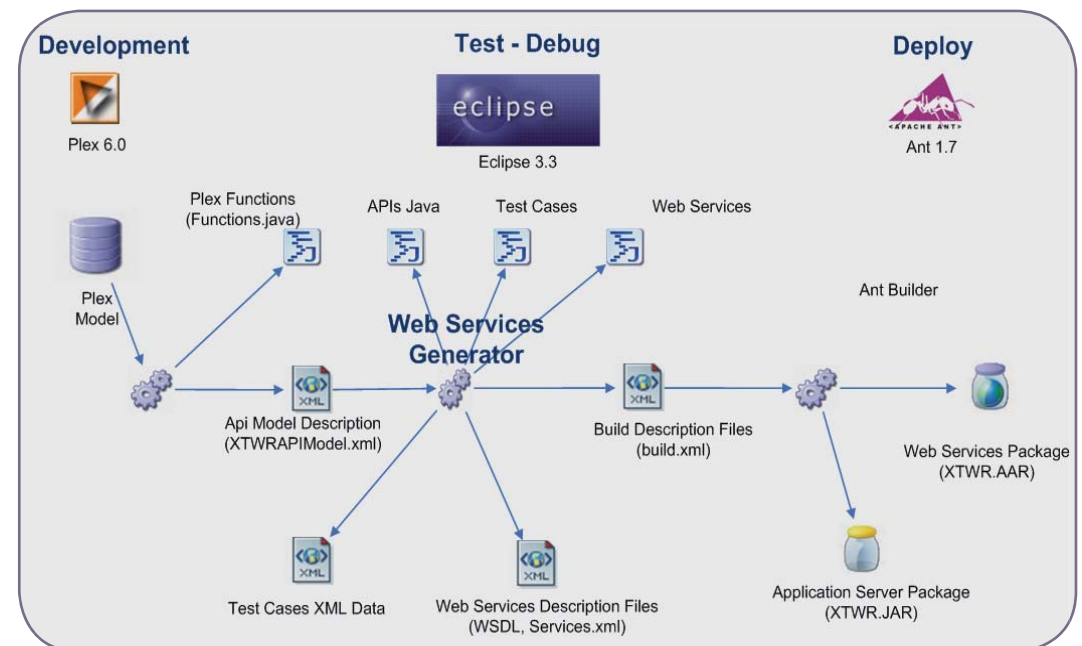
Development

Test - Debug

Deploy

Plex 6.0

eclipse

Eclipse 3.3

APACHE ANT

Ant 1.7

Plex Functions (Functions.java)

APIs Java

Test Cases

Web Services

Plex Model

Ant Builder

Web Services Generator

XML

Api Model Description (XTWRAPIModel.xml)

XML

XML

Build Description Files (build.xml)

Web Services Package (XTWR.AAR)

XML

Test Cases XML Data

XML

Web Services Description Files (WSDL, Services.xml)

Application Server Package (XTWR.JAR)